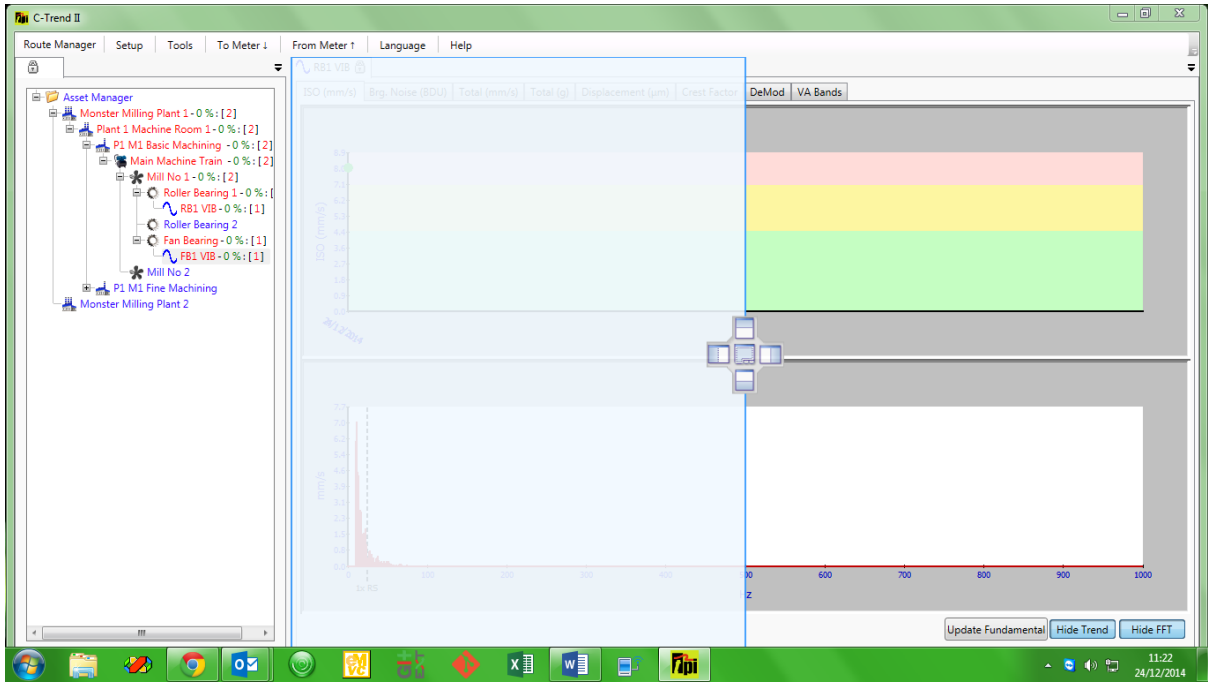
C-Trend II

Route Manager | Setup | Tools | To Meter ↓ | From Meter ↑ | Language | Help

Asset Manager
Monster Milling Plant 1 - 0 % : [2]
Plant 1 Machine Room 1 - 0 % : [2]
P1 M1 Basic Machining - 0 % : [2]
Main Machine Train - 0 % : [2]
Mill No 1 - 0 % : [2]
Roller Bearing 1 - 0 % : [
RB1 VIB - 0 % : [1]
Roller Bearing 2
Fan Bearing - 0 % : [1]
FB1 VIB - 0 % : [1]
Mill No 2
P1 M1 Fine Machining
Monster Milling Plant 2

RB1 VIB

ISO (mm/s) | Brg. Noise (BDU) | Total (mm/s) | Total (g) | Displacement (µm) | Crest Factor | DeMod | VA Bands

ISO (mm/s)
24/12/2014

mm/s
0 | 100 | 200 | 300 | 400 | 500 | 600 | 700 | 800 | 900 | 1000
1x RS
Hz

Update Fundamental | Hide Trend | Hide FFT

11:22
24/12/2014